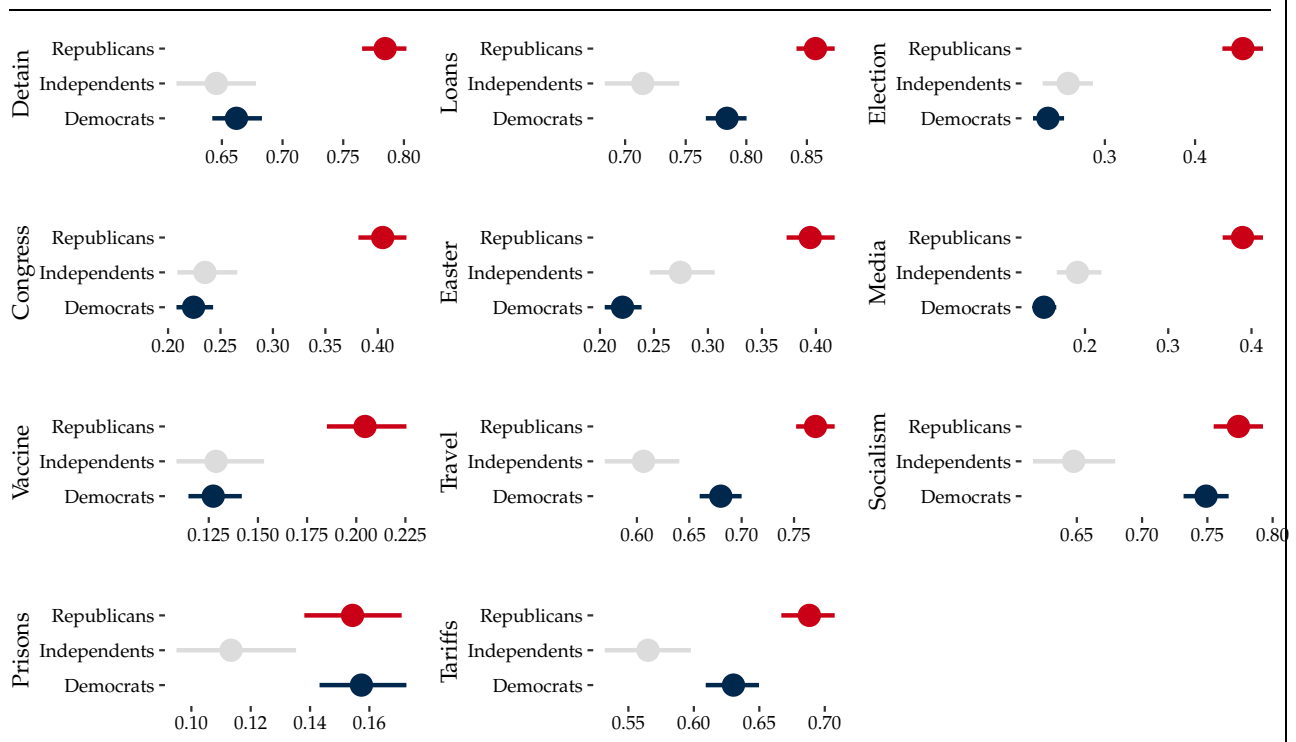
Detain
Republicans
Independents
Democrats
0.65 0.70 0.75 0.80

Loans
Republicans
Independents
Democrats
0.70 0.75 0.80 0.85

Election
Republicans
Independents
Democrats
0.3 0.4

Congress
Republicans
Independents
Democrats
0.20 0.25 0.30 0.35 0.40

Easter
Republicans
Independents
Democrats
0.20 0.25 0.30 0.35 0.40

Media
Republicans
Independents
Democrats
0.2 0.3 0.4

Vaccine
Republicans
Independents
Democrats
0.125 0.150 0.175 0.200 0.225

Travel
Republicans
Independents
Democrats
0.60 0.65 0.70 0.75

Socialism
Republicans
Independents
Democrats
0.65 0.70 0.75 0.80

Prisons
Republicans
Independents
Democrats
0.10 0.12 0.14 0.16

Tariffs
Republicans
Independents
Democrats
0.55 0.60 0.65 0.70